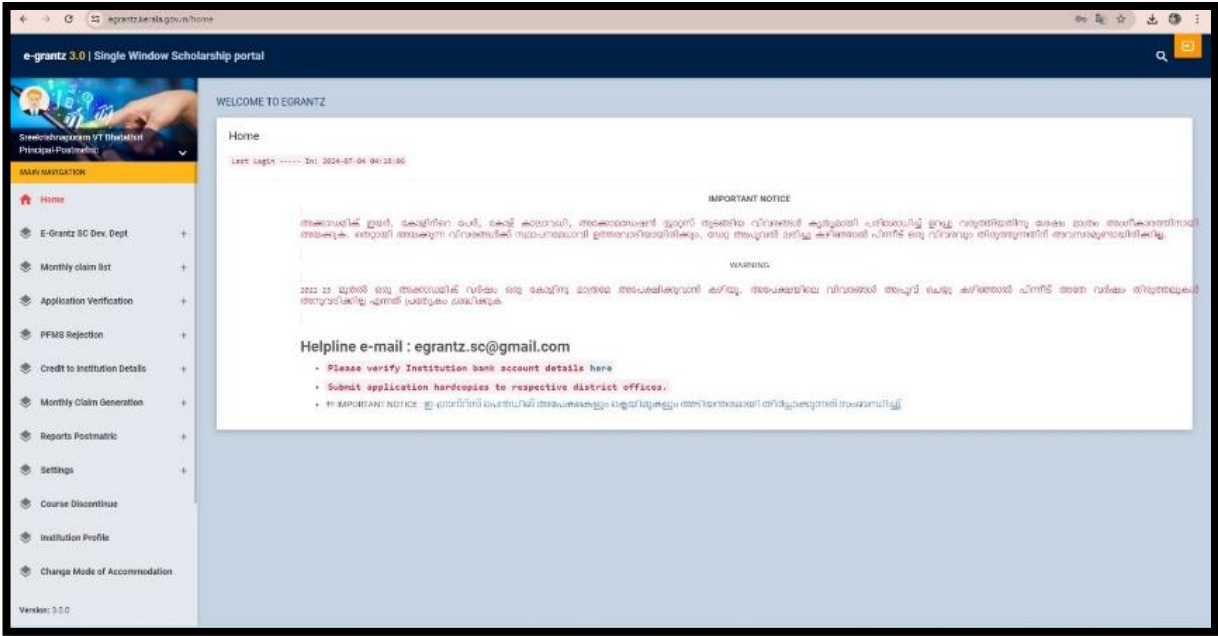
egrantz.kerala.gov.in/home

e-grantz 3.0 | Single Window Scholarship portal

Sreekrishnapuram VT Bhattathiri
Principal-Postmetric

MAIN NAVIGATION

Home

E-Grantz SC Dev. Dept +

Monthly claim list +

Application Verification +

PFMS Rejection +

Credit to Institution Details +

Monthly Claim Generation +

Reports Postmatric +

Settings +

Course Discontinue

Institution Profile

Change Mode of Accommodation

Version: 3.0.0

WELCOME TO EGRANTZ

Home

Last Login ----- In: 2024-07-04 04:18:00

IMPORTANT NOTICE

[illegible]

WARNING

2022-23 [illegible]

Helpline e-mail : egrantz.sc@gmail.com

• Please verify Institution bank account details here

• Submit application hardcopies to respective district offices.

• IMPORTANT NOTICE : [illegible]